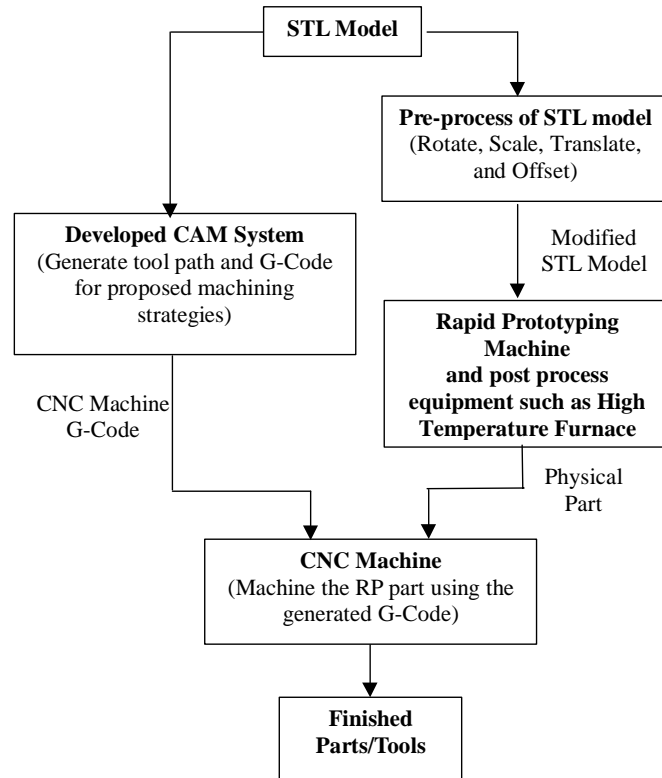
STL Model

Pre-process of STL model
(Rotate, Scale, Translate, and Offset)

Developed CAM System
(Generate tool path and G-Code for proposed machining strategies)

Modified STL Model

Rapid Prototyping Machine and post process equipment such as High Temperature Furnace

CNC Machine G-Code

Physical Part

CNC Machine
(Machine the RP part using the generated G-Code)

Finished Parts/Tools